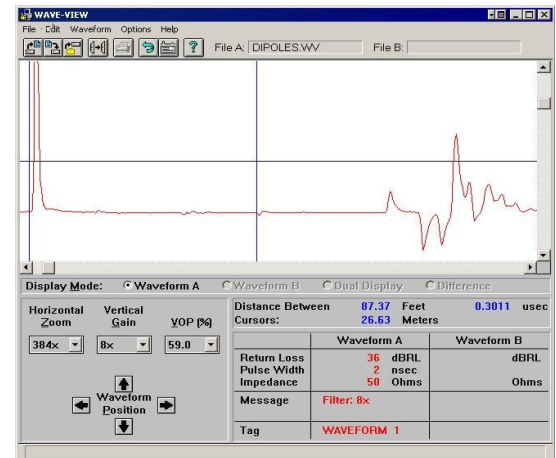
WAVE-VIEW

File Edit Waveform Options Help

File A: DIPOLES.WV File B:

Display Mode: Waveform A Waveform B Dual Display Difference

Horizontal Zoom
Vertical Gain
VOP (%)

384x
8x
59.0

Waveform Position

Distance Between Cursors: 87.37 Feet 0.3011 usec
26.63 Meters

| | Waveform A | Waveform B |
|---|---|---|
| Return Loss | 36 dBRL | dBRL |
| Pulse Width | 2 nsec | |
| Impedance | 50 Ohms | Ohms |
| Message | Filter: 8x | |
| Tag | WAVEFORM 1 | |